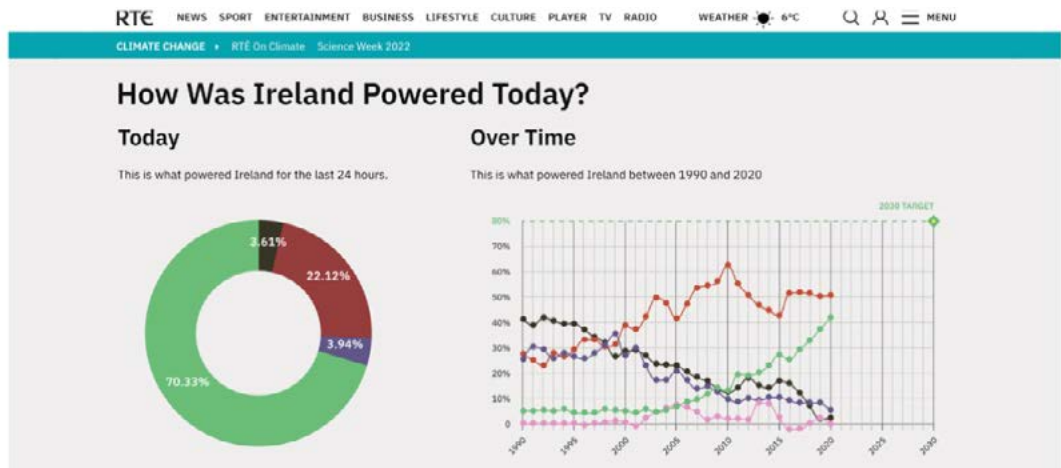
RTÉ NEWS SPORT ENTERTAINMENT BUSINESS LIFESTYLE CULTURE PLAYER TV RADIO WEATHER 6°C MENU

CLIMATE CHANGE RTÉ On Climate Science Week 2022

How Was Ireland Powered Today?

Today

This is what powered Ireland for the last 24 hours.

3.61%
22.12%
3.94%
70.33%

Over Time

This is what powered Ireland between 1990 and 2020

2030 TARGET

80%
70%
60%
50%
40%
30%
20%
10%
0

1990
1995
2000
2005
2010
2015
2020
2025
2030